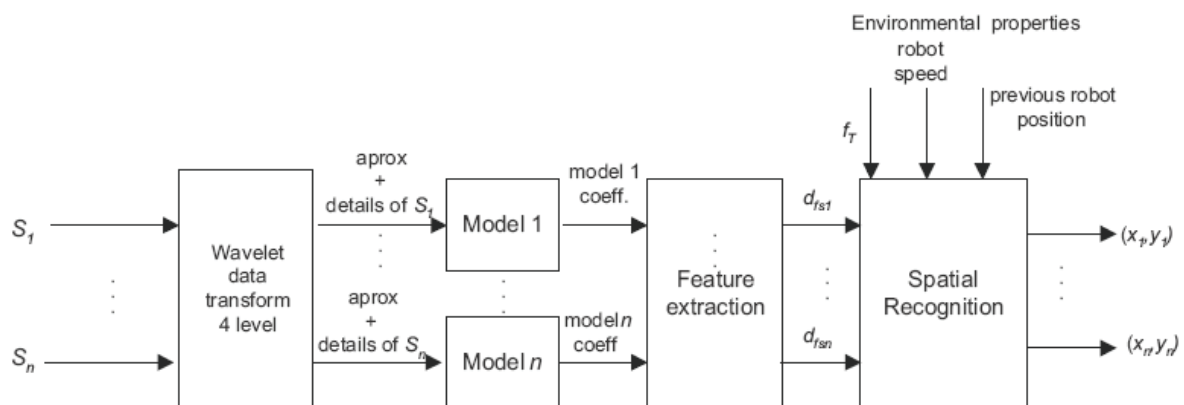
Environmental properties
robot speed
previous robot position
$f_T$

$S_1$
$S_n$

Wavelet data transform 4 level

aprox + details of $S_1$
aprox + details of $S_n$

Model 1
Model $n$

model 1 coeff.
model$n$ coeff

Feature extraction

$d_{fs1}$
$d_{fsn}$

Spatial Recognition

$(x_1, y_1)$
$(x_n, y_n)$